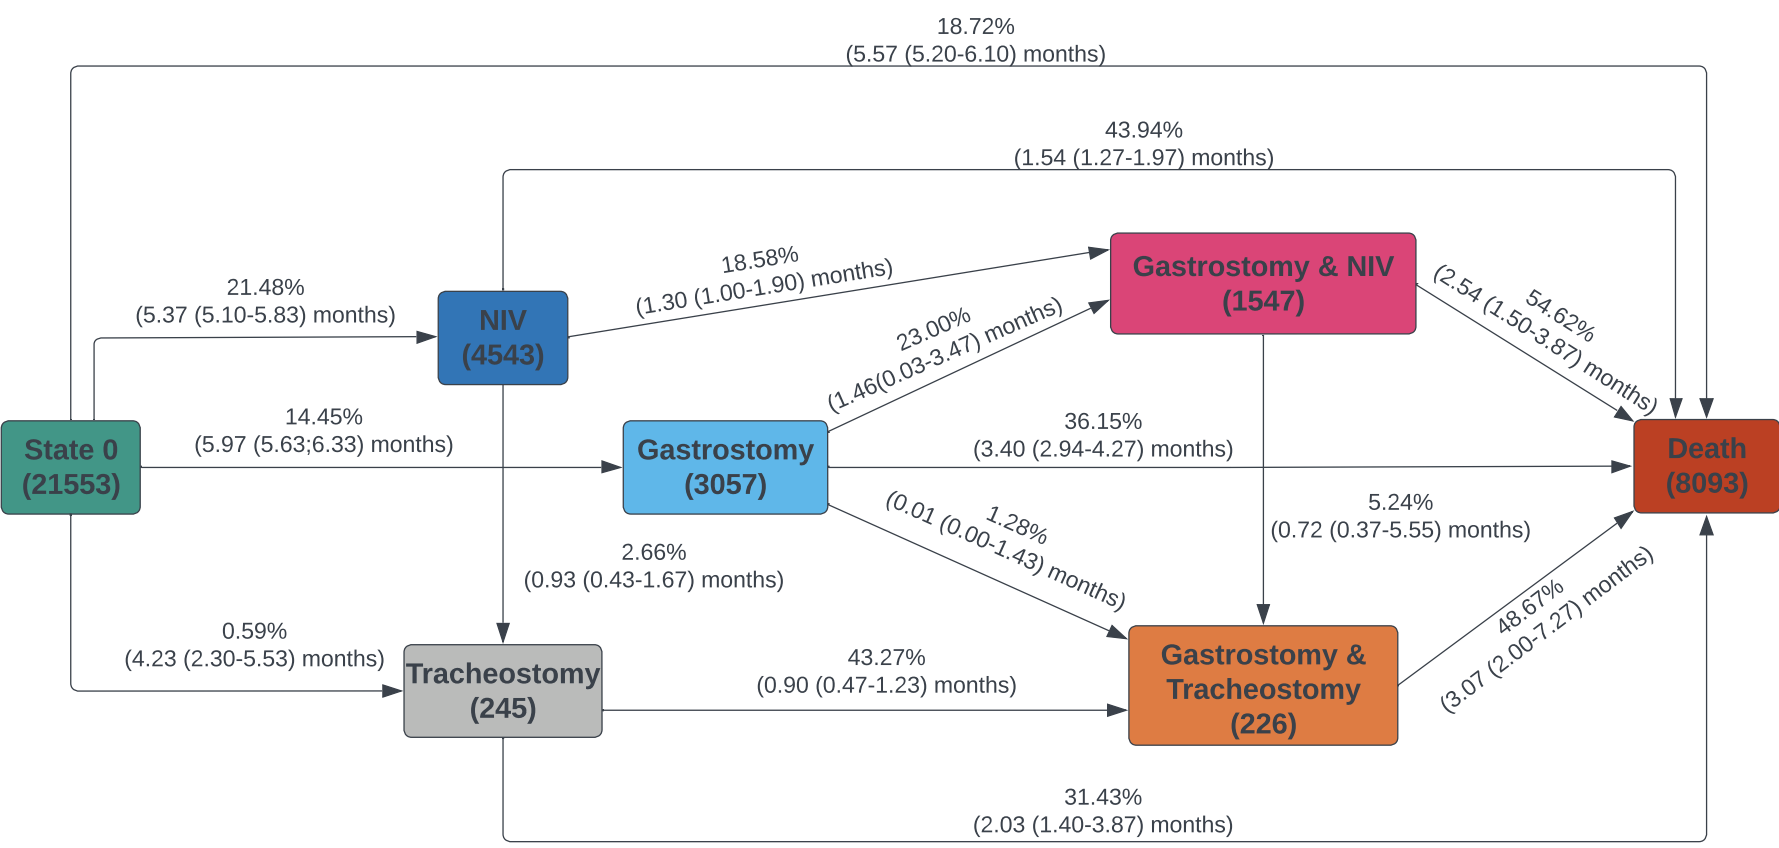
18.72%
(5.57 (5.20-6.10) months)

43.94%
(1.54 (1.27-1.97) months)

18.58%
(1.30 (1.00-1.90) months)

Gastrostomy & NIV
(1547)

21.48%
(5.37 (5.10-5.83) months)

NIV
(4543)

23.00%
(1.46(0.03-3.47) months)

54.62%
(2.54 (1.50-3.87) months)

14.45%
(5.97 (5.63;6.33) months)

36.15%
(3.40 (2.94-4.27) months)

State 0
(21553)

Gastrostomy
(3057)

Death
(8093)

1.28%
(0.01 (0.00-1.43) months)

5.24%
(0.72 (0.37-5.55) months)

2.66%
(0.93 (0.43-1.67) months)

0.59%
(4.23 (2.30-5.53) months)

48.67%
(3.07 (2.00-7.27) months)

43.27%
(0.90 (0.47-1.23) months)

Tracheostomy
(245)

Gastrostomy &
Tracheostomy
(226)

31.43%
(2.03 (1.40-3.87) months)